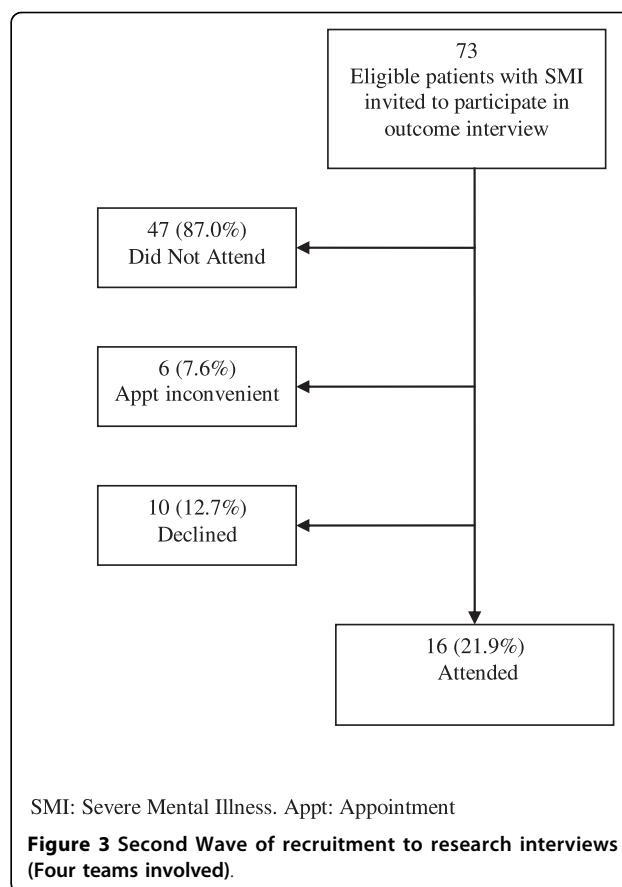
73
Eligible patients with SMI invited to participate in outcome interview

47 (87.0%)
Did Not Attend

6 (7.6%)
Appt inconvenient

10 (12.7%)
Declined

16 (21.9%)
Attended

SMI: Severe Mental Illness. Appt: Appointment

**Figure 3 Second Wave of recruitment to research interviews (Four teams involved)**.